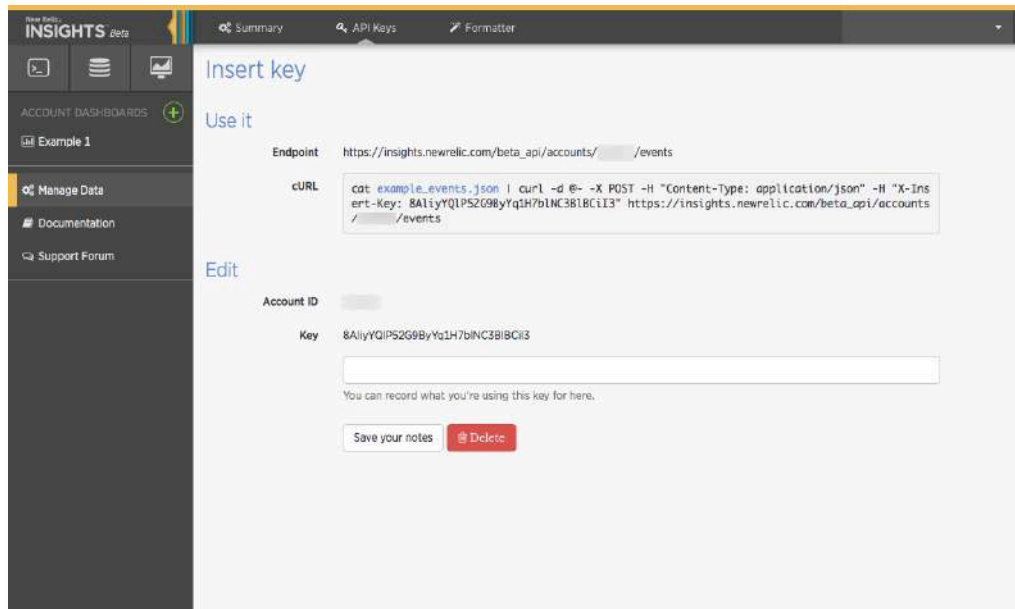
New Relic
INSIGHTS Beta

Summary
API Keys
Formatter

ACCOUNT DASHBOARDS
Example 1

Manage Data
Documentation
Support Forum

Insert key

Use it

Endpoint https://insights.newrelic.com/beta_api/accounts/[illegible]/events

cURL cat example_events.json | curl -d @- -X POST -H "Content-Type: application/json" -H "X-Insert-Key: 8AliyYQlP52G9ByYq1H7blNC3BlBCiI3" https://insights.newrelic.com/beta_api/accounts/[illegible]/events

Edit

Account ID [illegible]

Key 8AliyYQlP52G9ByYq1H7blNC3BlBCiI3

You can record what you're using this key for here.

Save your notes
Delete